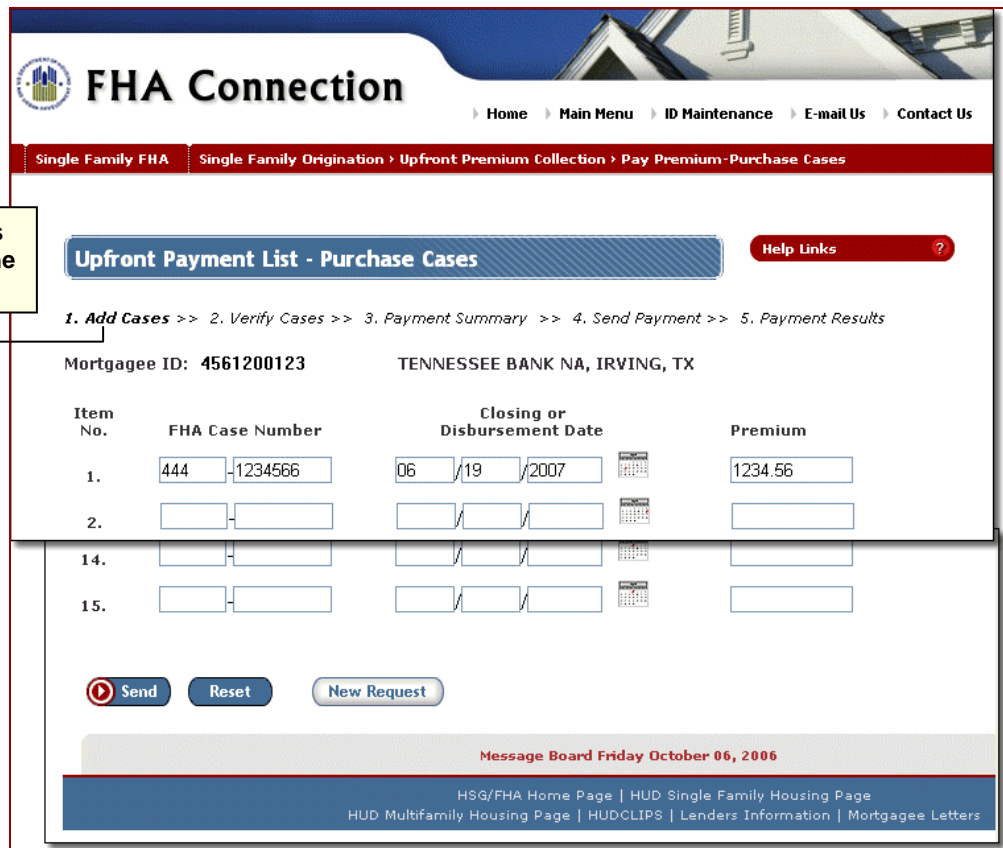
FHA Connection

Home Main Menu ID Maintenance E-mail Us Contact Us

Single Family FHA | Single Family Origination › Upfront Premium Collection › Pay Premium-Purchase Cases

s
e

Upfront Payment List - Purchase Cases

Help Links ?

1. Add Cases >> 2. Verify Cases >> 3. Payment Summary >> 4. Send Payment >> 5. Payment Results

Mortgagee ID: 4561200123 TENNESSEE BANK NA, IRVING, TX

| Item No. | FHA Case Number | Closing or Disbursement Date | Premium |
|---|---|---|---|
| 1. | 444 - 1234566 | 06 / 19 / 2007 | 1234.56 |
| 2. | - | / / | |
| 14. | - | / / | |
| 15. | - | / / | |

Send Reset New Request

Message Board Friday October 06, 2006

HSG/FHA Home Page | HUD Single Family Housing Page
HUD Multifamily Housing Page | HUDCLIPS | Lenders Information | Mortgagee Letters